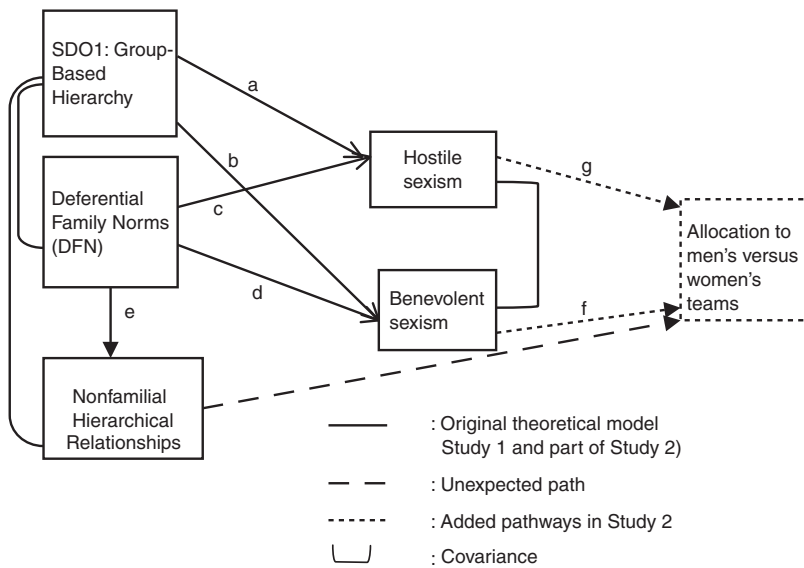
SDO1: Group-Based Hierarchy

Deferential Family Norms (DFN)

Nonfamilial Hierarchical Relationships

a

b

c

d

e

Hostile sexism

Benevolent sexism

g

f

Allocation to men's versus women's teams

: Original theoretical model Study 1 and part of Study 2)

: Unexpected path

: Added pathways in Study 2

: Covariance